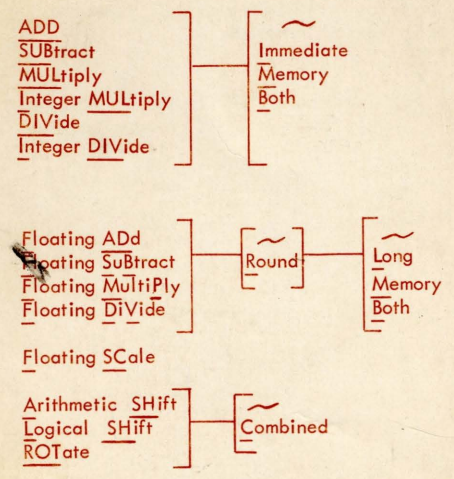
ADD
SUBtract
MULtiply
Integer MULtiply
DIVide
Integer DIVide

~
Immediate
Memory
Both

Floating ADd
Floating SuBtract
Floating MultiPly
Floating DiVide

~
Round

~
Long
Memory
Both

Floating SCale

Arithmetic SHift
Logical SHift
ROTate

~
Combined